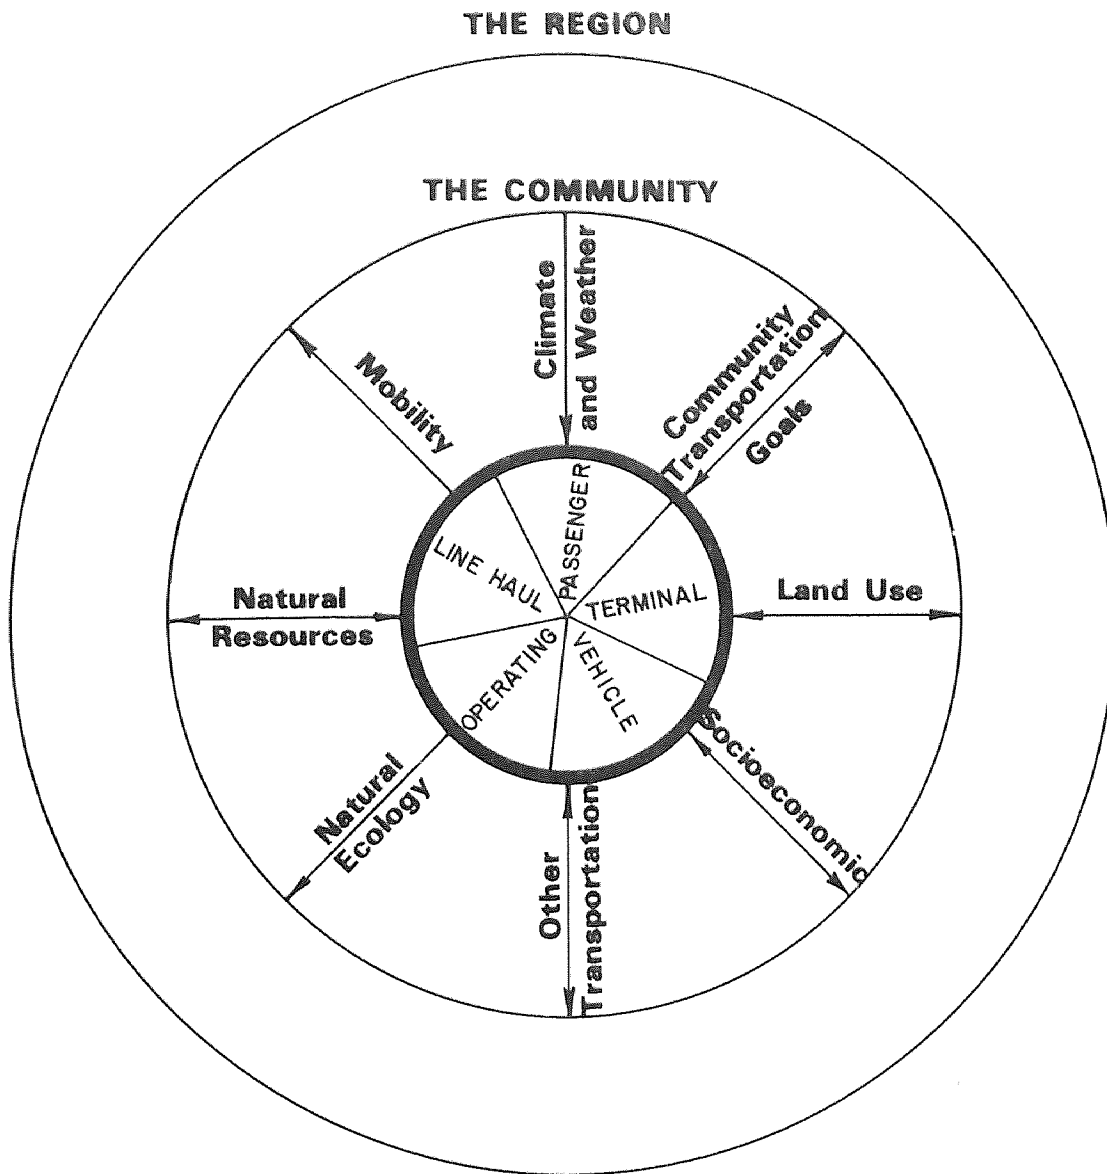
THE REGION

THE COMMUNITY

Climate and Weather

Community Transportation Goals

Mobility

Land Use

Natural Resources

Socioeconomic

Natural Ecology

Other Transportation

PASSENGER

LINE HAUL

TERMINAL

OPERATING

VEHICLE